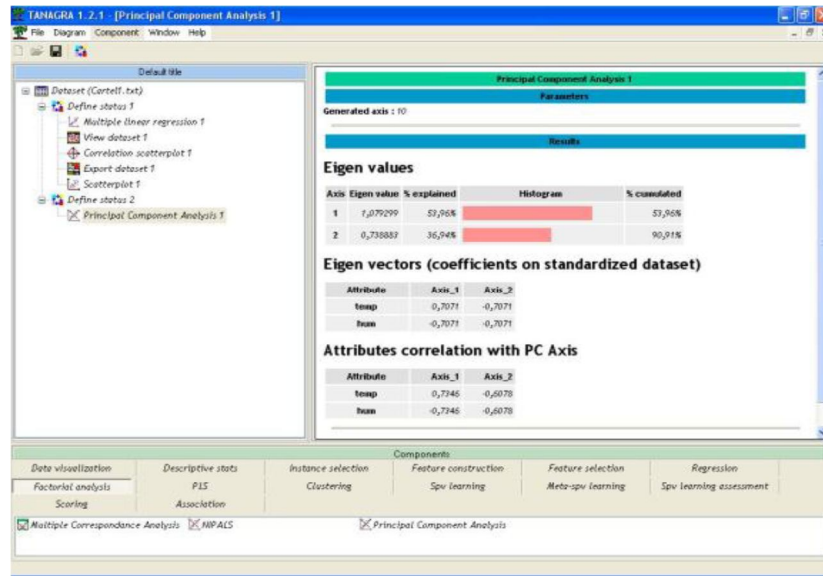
TANAGRA 1.2.1 - [Principal Component Analysis 1]
File Diagram Component Window Help

Default title

Dataset (Cartell.txt)
Define status 1
Multiple linear regression 1
View dataset 1
Correlation scatterplot 1
Export dataset 1
Scatterplot 1
Define status 2
Principal Component Analysis 1

Principal Component Analysis 1
Parameters
Generated axis : 10
Results

Eigen values

| Axis | Eigen value | % explained | Histogram | % cumulated |
|---|---|---|---|---|
| 1 | 1,079299 | 53,96% | | 53,96% |
| 2 | 0,738883 | 36,94% | | 90,91% |

Eigen vectors (coefficients on standardized dataset)

| Attribute | Axis_1 | Axis_2 |
|---|---|---|
| temp | 0,7071 | -0,7071 |
| hum | -0,7071 | -0,7071 |

Attributes correlation with PC Axis

| Attribute | Axis_1 | Axis_2 |
|---|---|---|
| temp | 0,7346 | -0,6078 |
| hum | -0,7346 | -0,6078 |

Components
Data visualization | Descriptive stats | Instance selection | Feature construction | Feature selection | Regression
Factorial analysis | PLS | Clustering | Spv learning | Meta-spv learning | Spv learning assessment
Scoring | Association

Multiple Correspondance Analysis NIPALS Principal Component Analysis